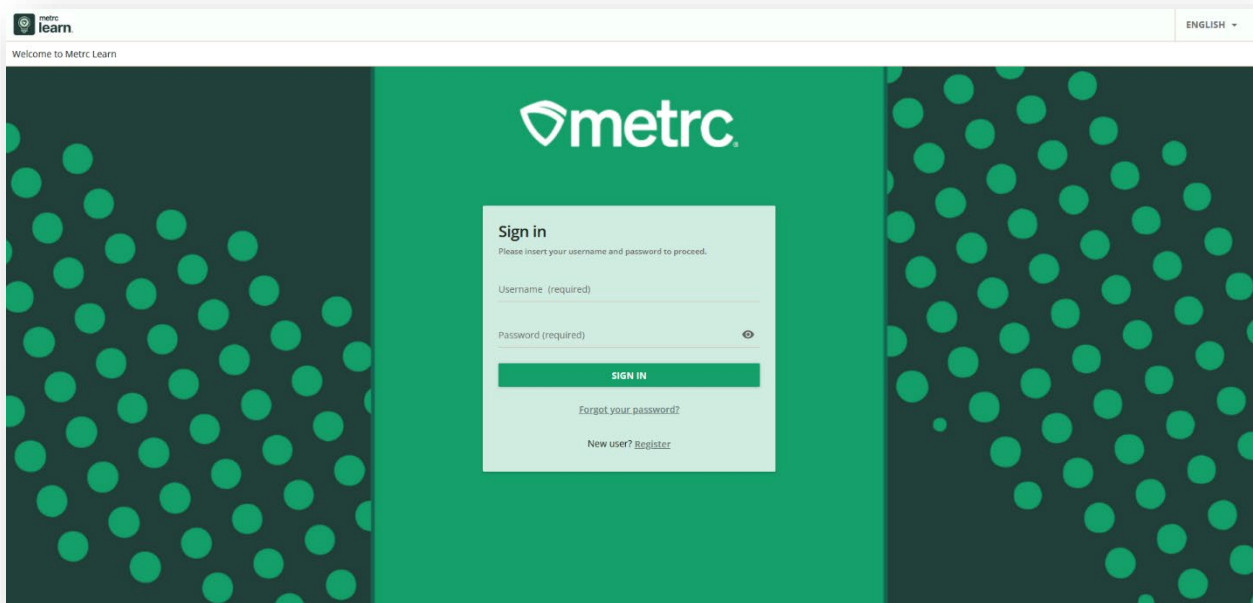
metrc learn.

ENGLISH

Welcome to Metrc Learn

metrc.

Sign in

Please insert your username and password to proceed.

Username (required)

Password (required)

SIGN IN

Forgot your password?

New user? Register